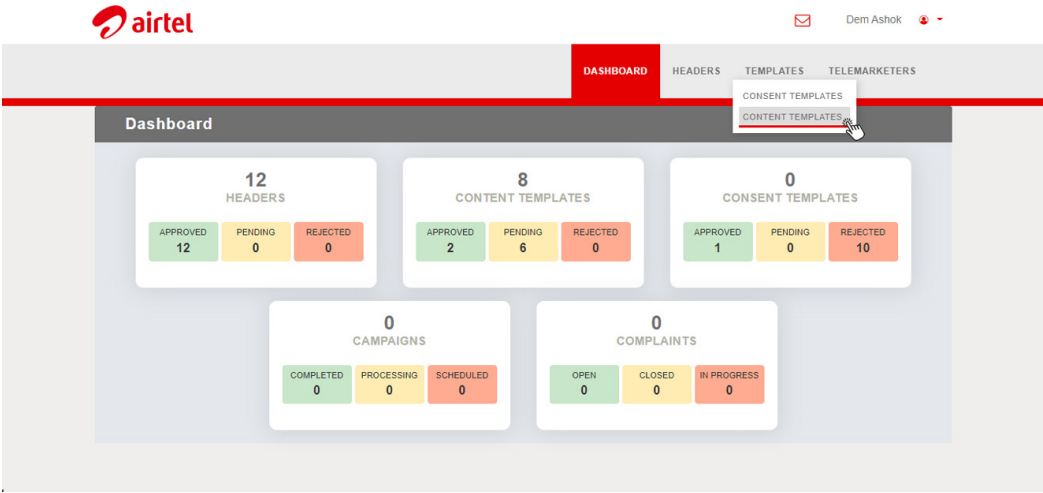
airtel

Dem Ashok

DASHBOARD HEADERS TEMPLATES TELEMARKETERS

CONSENT TEMPLATES
CONTENT TEMPLATES

Dashboard

12
HEADERS

| APPROVED | PENDING | REJECTED |
|---|---|---|
| 12 | 0 | 0 |

8
CONTENT TEMPLATES

| APPROVED | PENDING | REJECTED |
|---|---|---|
| 2 | 6 | 0 |

0
CONSENT TEMPLATES

| APPROVED | PENDING | REJECTED |
|---|---|---|
| 1 | 0 | 10 |

0
CAMPAIGNS

| COMPLETED | PROCESSING | SCHEDULED |
|---|---|---|
| 0 | 0 | 0 |

0
COMPLAINTS

| OPEN | CLOSED | IN PROGRESS |
|---|---|---|
| 0 | 0 | 0 |